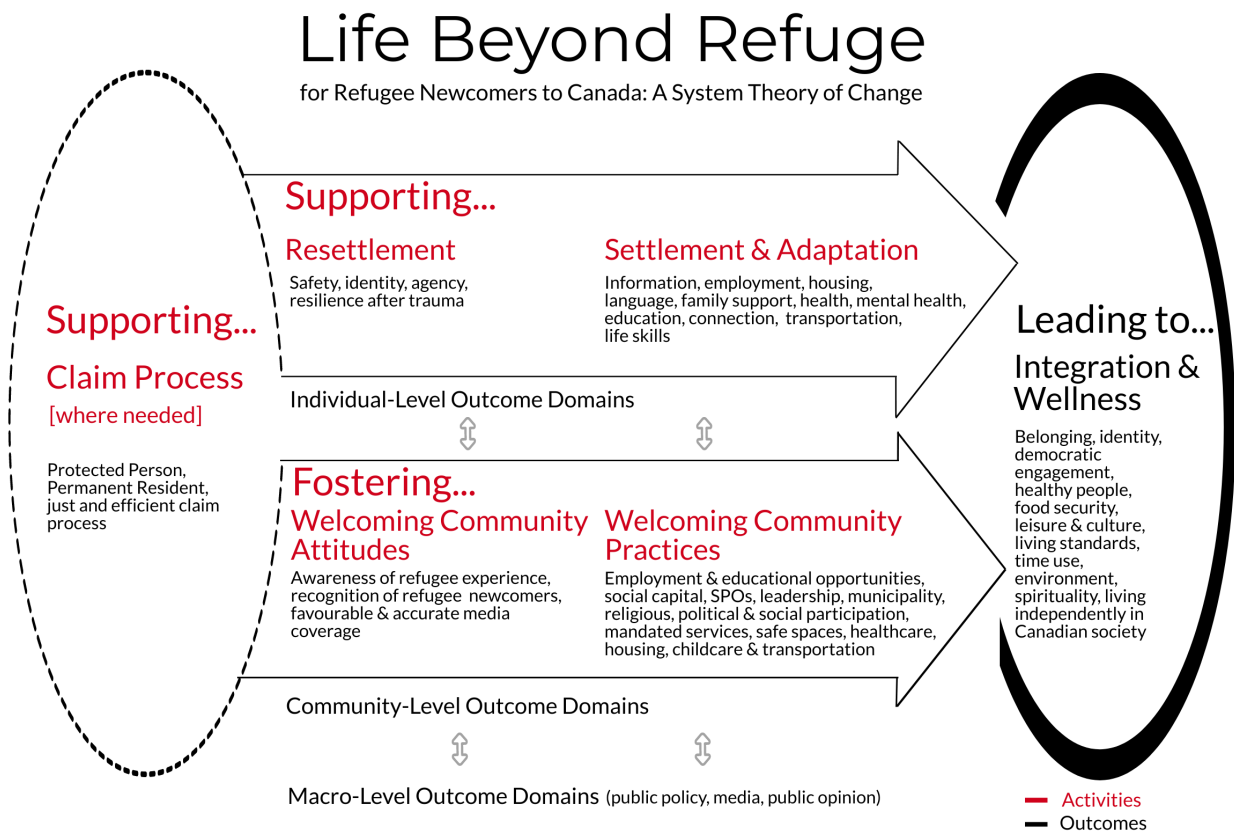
Life Beyond Refuge

for Refugee Newcomers to Canada: A System Theory of Change

Supporting...

Claim Process

[where needed]

Protected Person, Permanent Resident, just and efficient claim process

Supporting...

Resettlement

Safety, identity, agency, resilience after trauma

Settlement & Adaptation

Information, employment, housing, language, family support, health, mental health, education, connection, transportation, life skills

Individual-Level Outcome Domains

Fostering...

Welcoming Community Attitudes

Awareness of refugee experience, recognition of refugee newcomers, favourable & accurate media coverage

Welcoming Community Practices

Employment & educational opportunities, social capital, SPOs, leadership, municipality, religious, political & social participation, mandated services, safe spaces, healthcare, housing, childcare & transportation

Community-Level Outcome Domains

Macro-Level Outcome Domains (public policy, media, public opinion)

Leading to...

Integration & Wellness

Belonging, identity, democratic engagement, healthy people, food security, leisure & culture, living standards, time use, environment, spirituality, living independently in Canadian society

Activities

Outcomes